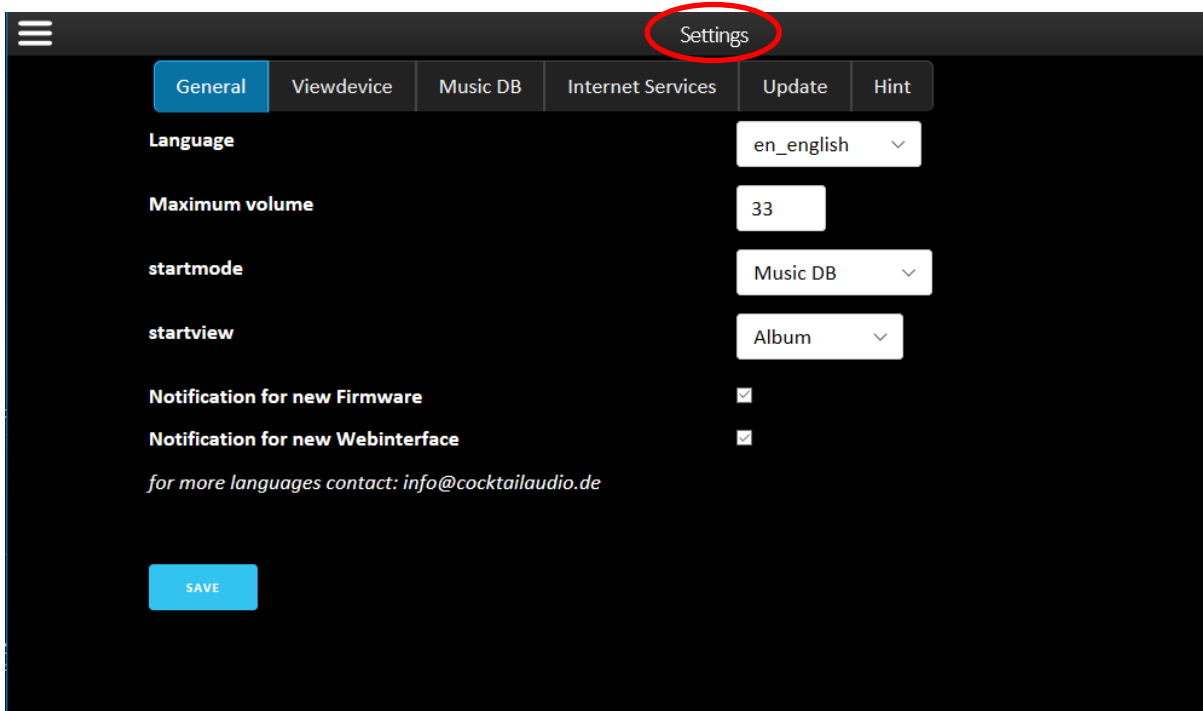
Settings

General | Viewdevice | Music DB | Internet Services | Update | Hint

Language en_english

Maximum volume 33

startmode Music DB

startview Album

Notification for new Firmware

Notification for new Webinterface

for more languages contact: info@cocktailaudio.de

SAVE